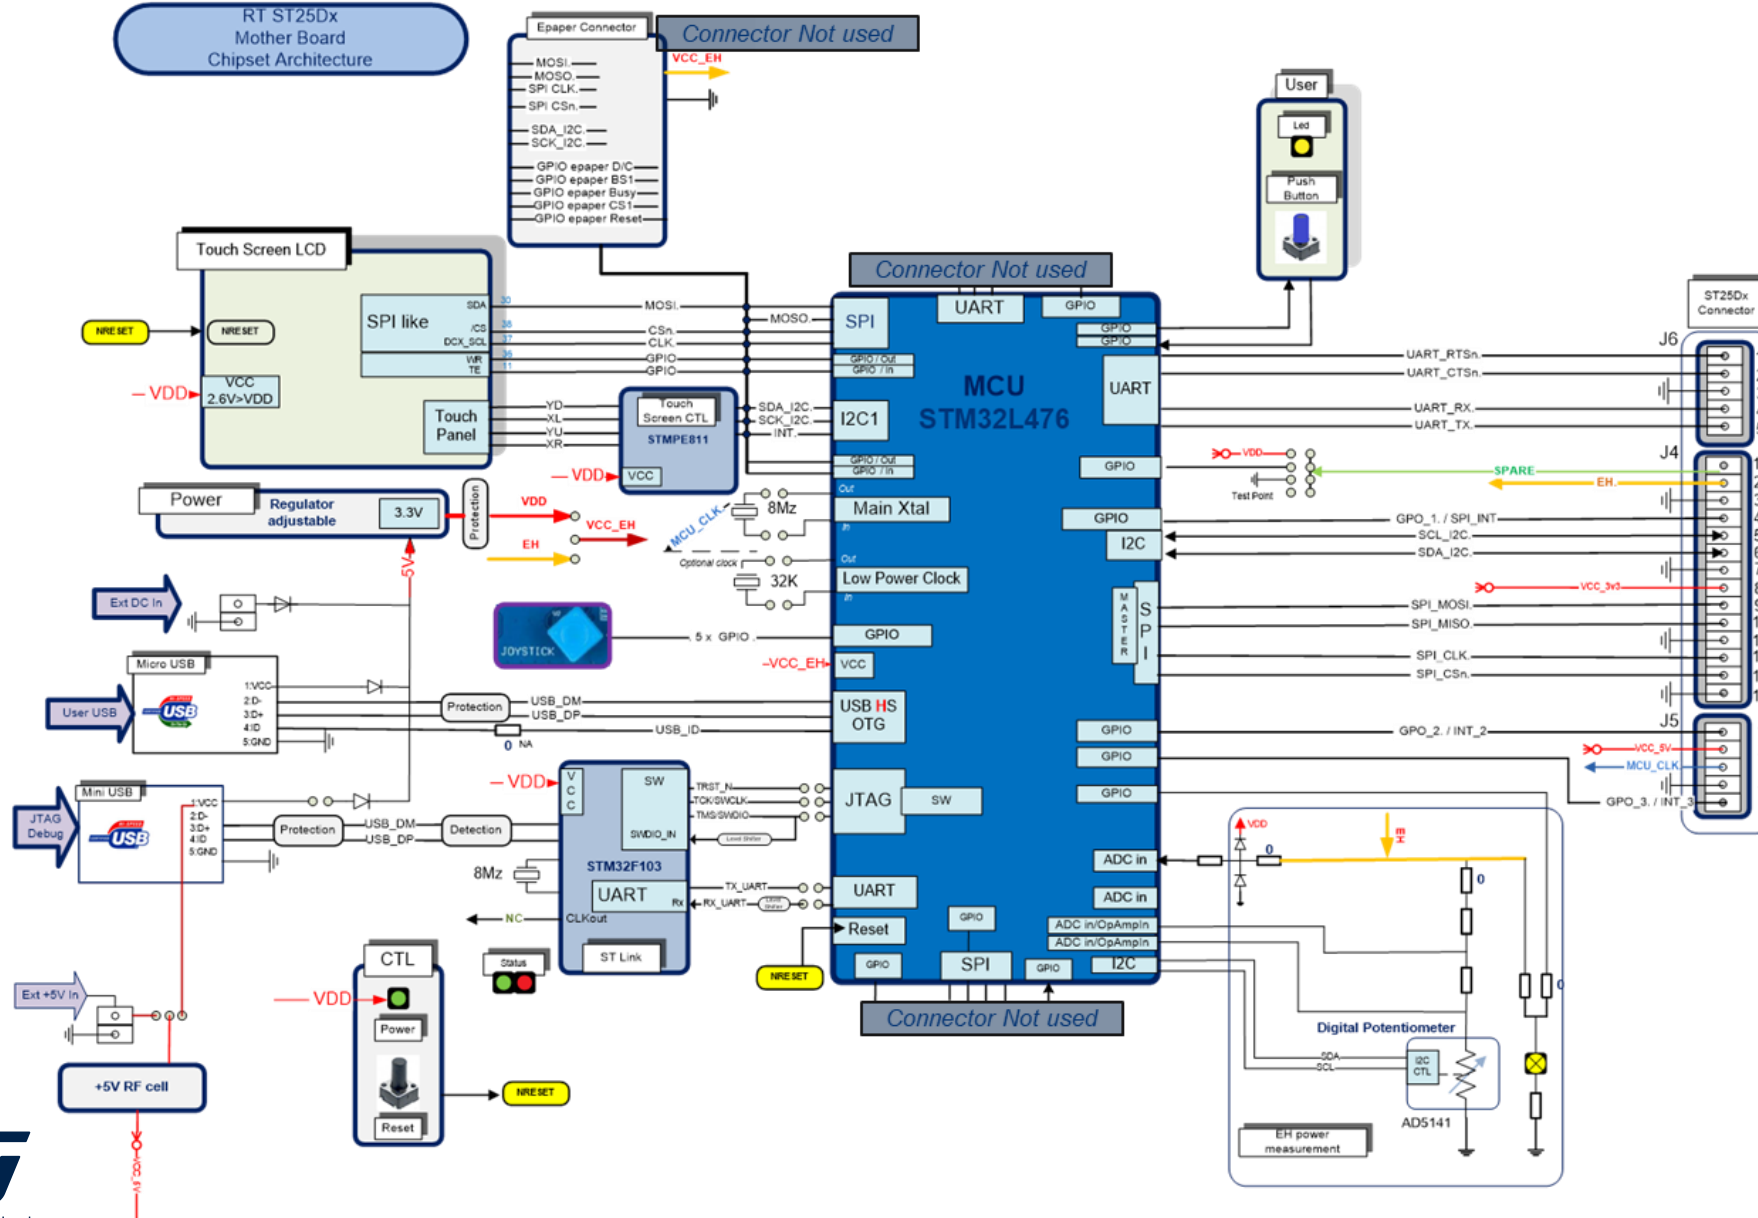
RT ST25Dx
Mother Board
Chipset Architecture

Epaper Connector
Connector Not used
VCC_EH
MOSI
MOSO
SPI CLK
SPI CSn
SDA_I2C
SCK_I2C
GPIO epaper D/C
GPIO epaper BS1
GPIO epaper Busy
GPIO epaper CS1
GPIO epaper Reset

User
Led
Push Button

Touch Screen LCD
NRESET
NRESET
SPI like
SDA
/CS
DCX_SCL
WR
TE
30
38
37
35
11
MOSI
MOSO
CSn
CLK
GPIO
GPIO
VDD
VCC
2.6V>VDD
Touch Panel
YD
XL
YU
XR
Touch Screen CTL
STMPE811
SDA_I2C
SCK_I2C
INT
VDD
VCC

Connector Not used
SPI
UART
GPIO
GPIO
GPIO
GPIO / Out
GPIO / In
MCU
STM32L476
UART
I2C1
GPIO / Out
GPIO / In
GPIO
Out
Main Xtal
In
GPIO
I2C
Out
Low Power Clock
In
M A S T E R
S P I
GPIO
VCC
USB HS OTG
GPIO
GPIO
JTAG
SW
GPIO
UART
ADC in
ADC in
Reset
GPIO
SPI
GPIO
I2C
GPIO
ADC in/OpAmpIn
ADC in/OpAmpIn
Connector Not used

ST25Dx Connector
J6
UART_RTSn
UART_CTSn
UART_RX
UART_TX
J4
VDD
Test Point
SPARE
EH
GPO_1. / SPI_INT
SCL_I2C
SDA_I2C
VCC_3v3
SPI_MOSI
SPI_MISO
SPI_CLK
SPI_CSn
J5
GPO_2. / INT_2
VCC_5V
MCU_CLK
GPO_3. / INT_3

Power
Regulator adjustable
3.3V
Protection
VDD
VCC_EH
EH
5V
8Mz
MCU_CLK
Optional clock
32K
Ext DC In
JOYSTICK
5 x GPIO
VCC_EH
Micro USB
User USB
USB
1:VCC
2:D-
3:D+
4:ID
5:GND
Protection
USB_DM
USB_DP
USB_ID
0 NA
Mini USB
JTAG Debug
USB
1:VCC
2:D-
3:D+
4:ID
5:GND
Protection
USB_DM
USB_DP
Detection
VDD
VCC
SW
SWDIO_IN
TRST_N
TCK/SWCLK
TMS/SWDIO
Level Shifter
8Mz
STM32F103
UART
Rx
TX_UART
RX_UART
Level Shifter
NC
CLKout
ST Link
Status
NRESET
Ext +5V In
+5V RF cell
VCC_5V
CTL
VDD
Power
Reset
NRESET

VDD
0
EH
0
0
Digital Potentiometer
SDA
SCL
I2C CTL
AD5141
EH power measurement